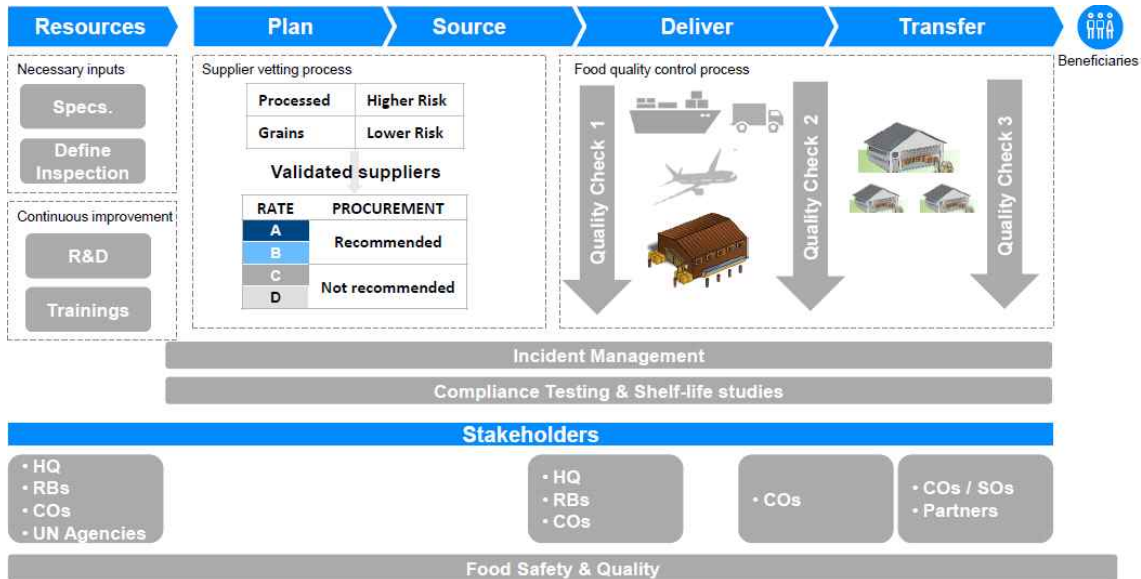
Resources

Plan

Source

Deliver

Transfer

Beneficiaries

Necessary inputs

Specs.

Define Inspection

Continuous improvement

R&D

Trainings

Supplier vetting process

| Processed | Higher Risk |
|---|---|
| Grains | Lower Risk |

Validated suppliers

| RATE | PROCUREMENT |
|---|---|
| A | Recommended |
| B | |
| C | Not recommended |
| D | |

Food quality control process

Quality Check 1

Quality Check 2

Quality Check 3

Incident Management

Compliance Testing & Shelf-life studies

Stakeholders

• HQ
• RBs
• COs
• UN Agencies

• HQ
• RBs
• COs

• COs

• COs / SOs
• Partners

Food Safety & Quality